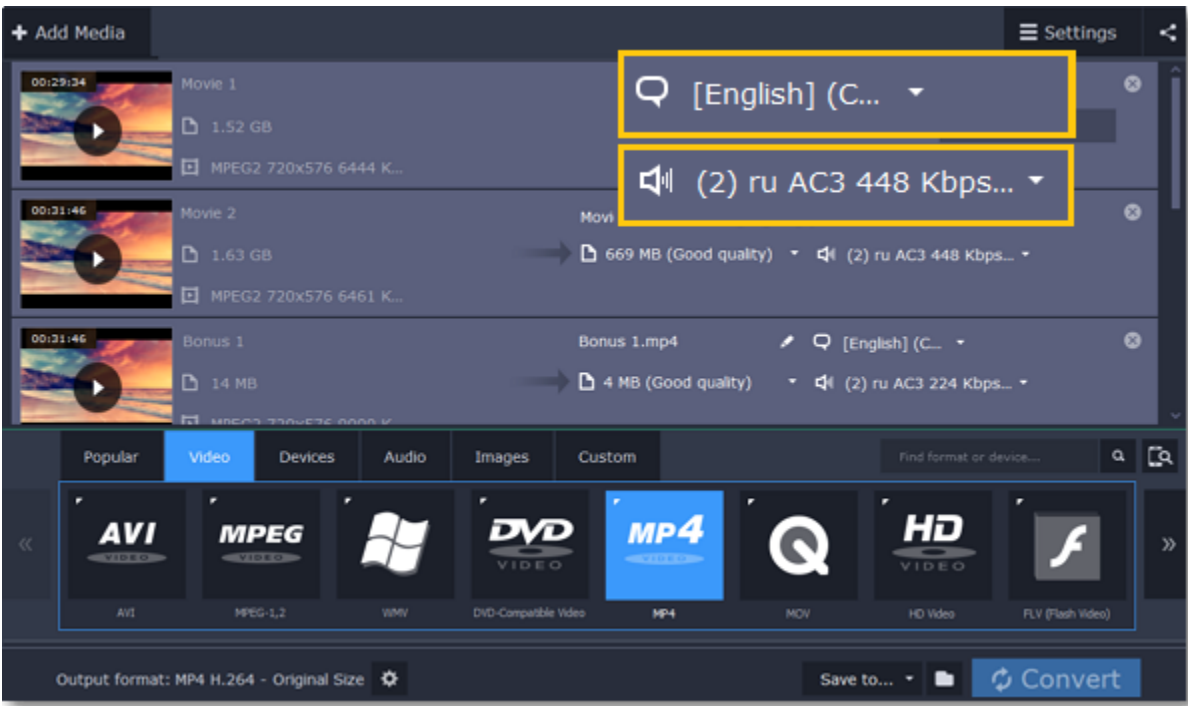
+ Add Media

Settings

00:29:34

Movie 1

1.52 GB

MPEG2 720x576 6444 K...

[English] (C...

(2) ru AC3 448 Kbps...

00:31:46

Movie 2

1.63 GB

MPEG2 720x576 6461 K...

Movi

669 MB (Good quality)

(2) ru AC3 448 Kbps...

00:31:46

Bonus 1

14 MB

MPEG2 720x576 9000 K...

Bonus 1.mp4

[English] (C...

4 MB (Good quality)

(2) ru AC3 224 Kbps...

Popular

Video

Devices

Audio

Images

Custom

Find format or device...

«

AVI VIDEO

MPEG VIDEO

DVD VIDEO

MP4 VIDEO

HD VIDEO

»

AVI

MPEG-1,2

WMV

DVD-Compatible Video

MP4

MOV

HD Video

FLV (Flash Video)

Output format: MP4 H.264 - Original Size

Save to...

Convert